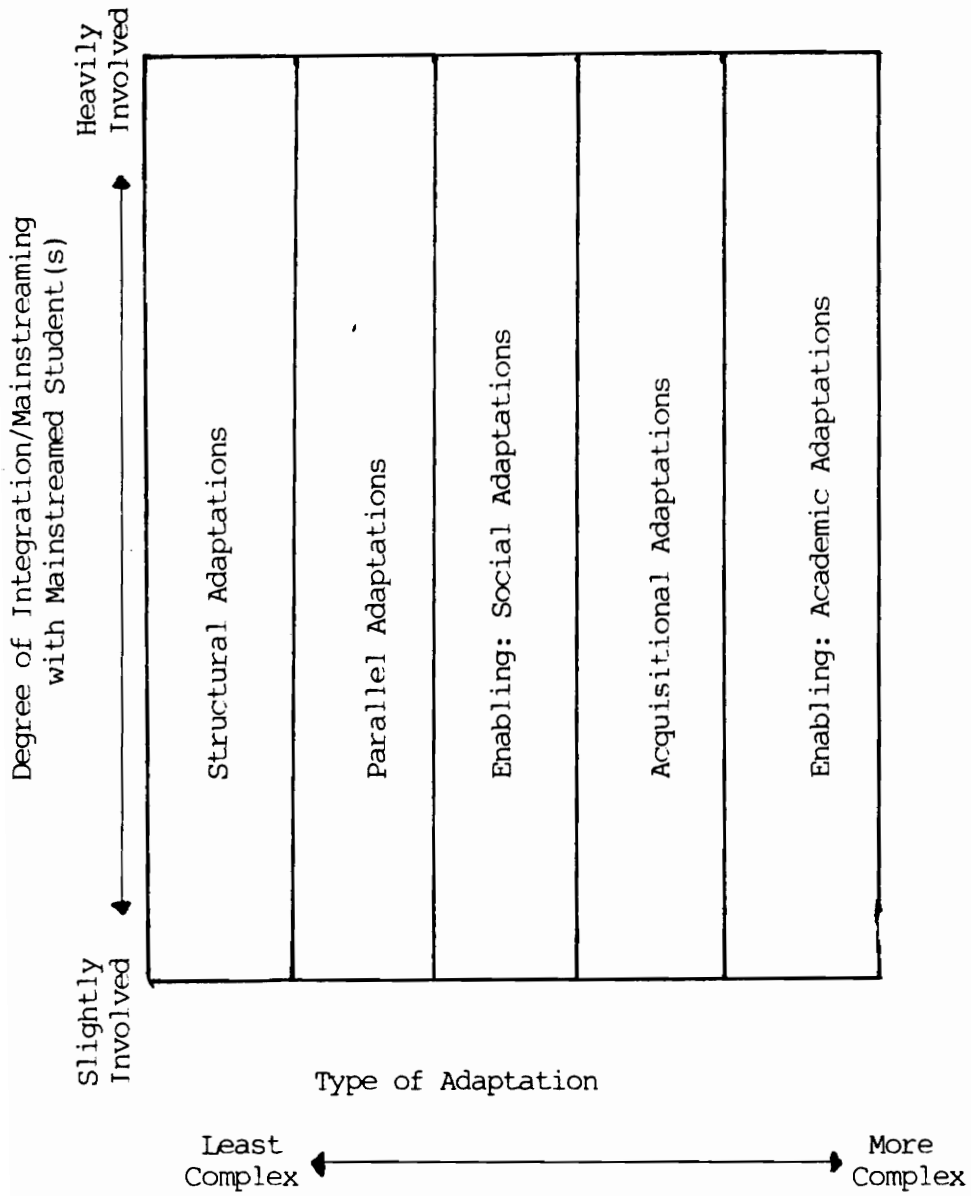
Heavily Involved

Degree of Integration/Mainstreaming with Mainstreamed Student(s)

Slightly Involved

Structural Adaptations

Parallel Adaptations

Enabling: Social Adaptations

Acquisitional Adaptations

Enabling: Academic Adaptations

Type of Adaptation

Least Complex

More Complex